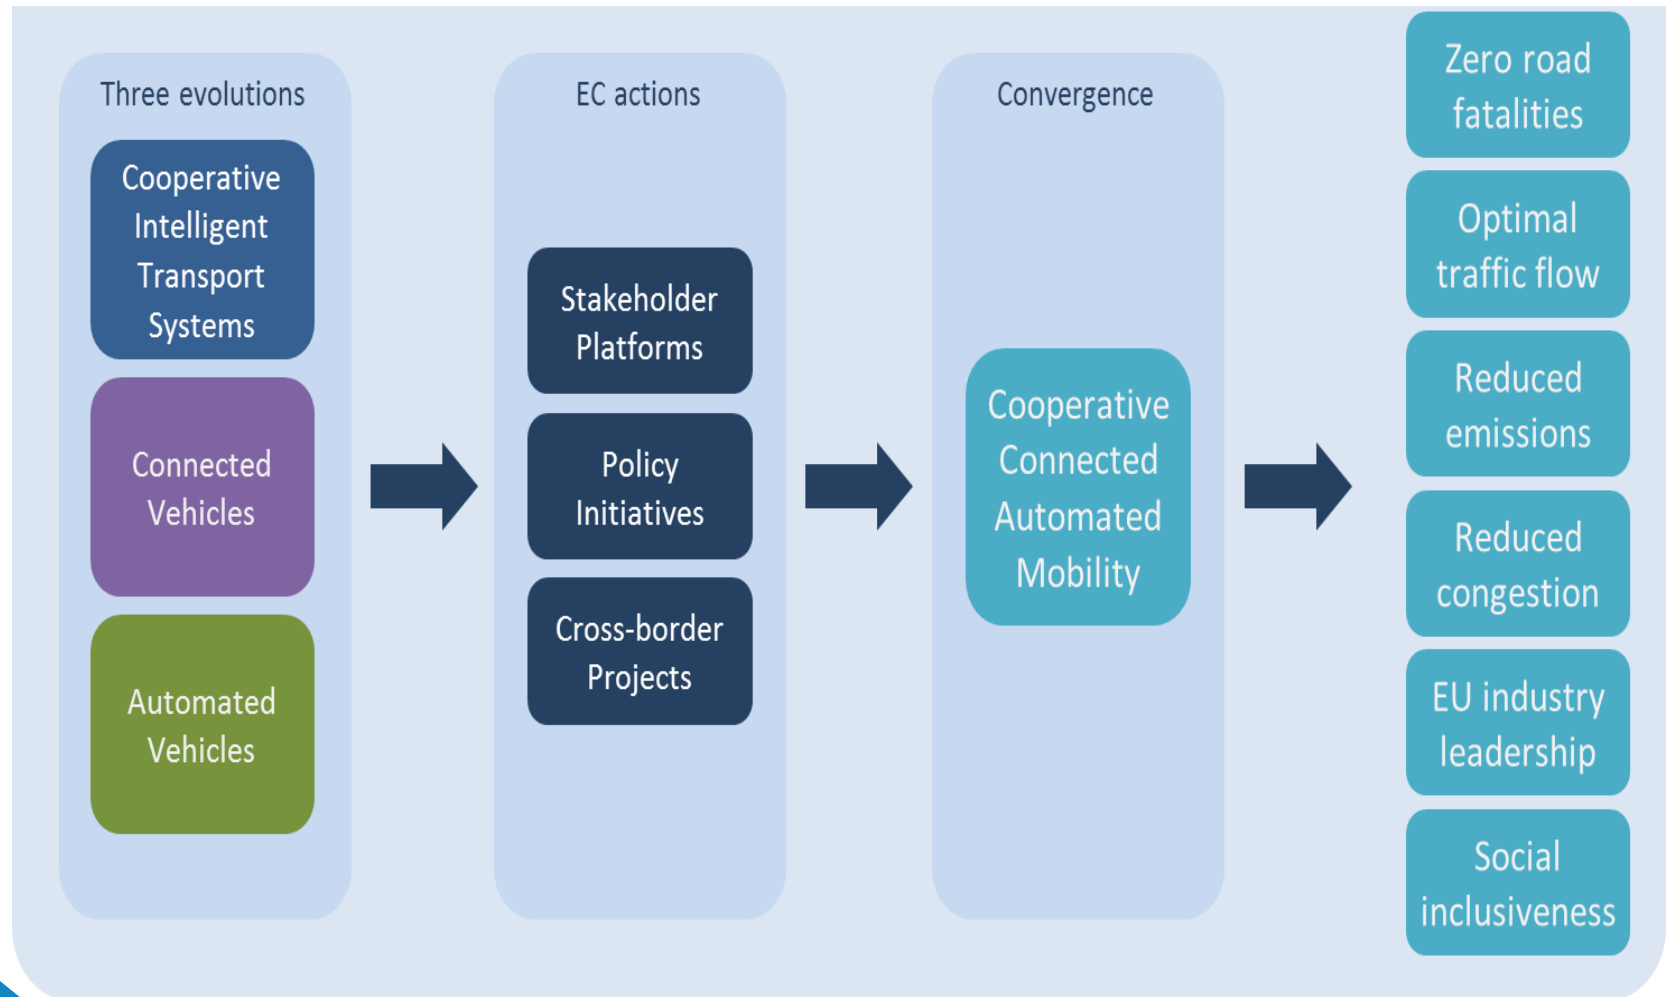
Three evolutions

Cooperative Intelligent Transport Systems

Connected Vehicles

Automated Vehicles

EC actions

Stakeholder Platforms

Policy Initiatives

Cross-border Projects

Convergence

Cooperative Connected Automated Mobility

Zero road fatalities

Optimal traffic flow

Reduced emissions

Reduced congestion

EU industry leadership

Social inclusiveness